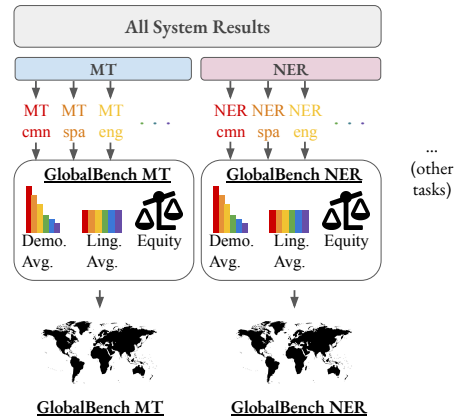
All System Results

MT

NER

MT cmn

MT spa

MT eng

. . .

NER cmn

NER spa

NER eng

. . .

... (other tasks)

GlobalBench MT

Demo. Avg.

Ling. Avg.

Equity

GlobalBench NER

Demo. Avg.

Ling. Avg.

Equity

GlobalBench MT

GlobalBench NER